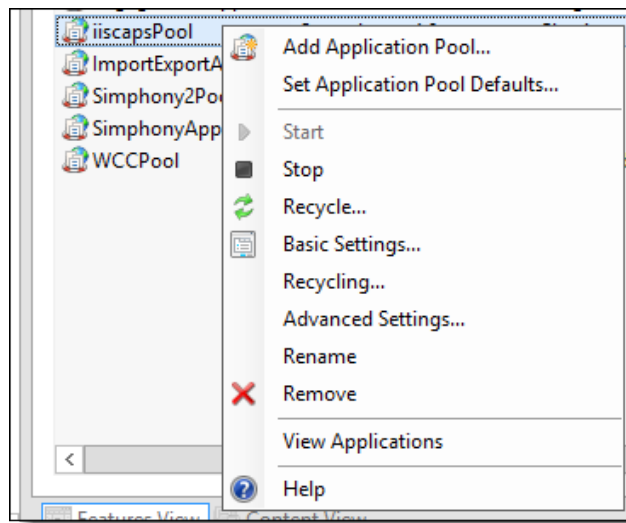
iiscapsPool
ImportExportA
Simphony2Po
SimphonyApp
WCCPool

Add Application Pool...
Set Application Pool Defaults...
Start
Stop
Recycle...
Basic Settings...
Recycling...
Advanced Settings...
Rename
Remove
View Applications
Help

<

Features View
Content View